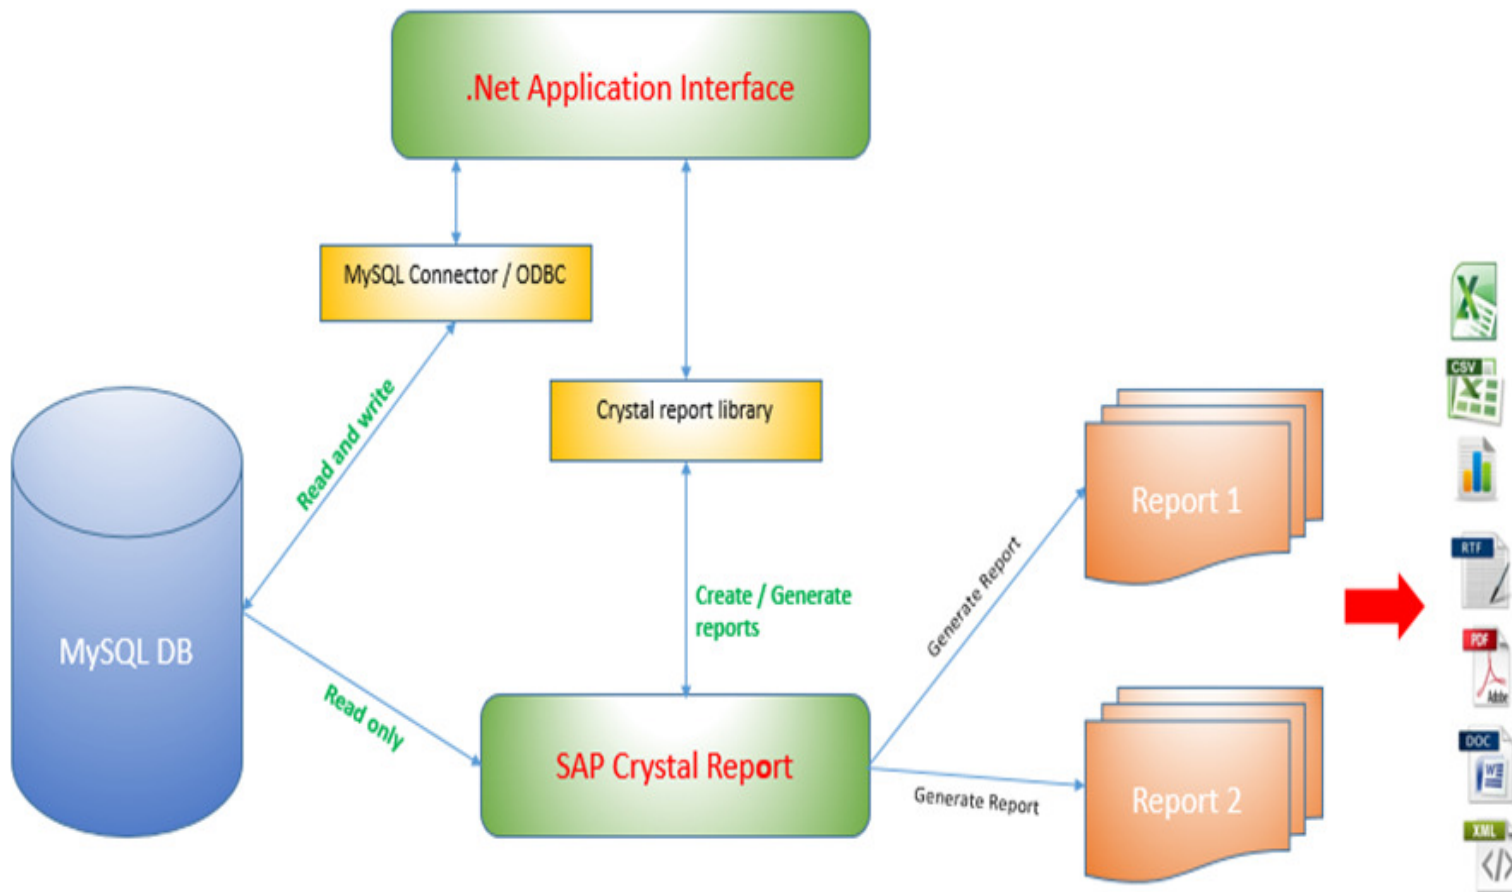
.Net Application Interface

MySQL Connector / ODBC

Crystal report library

Read and write

MySQL DB

Read only

Create / Generate reports

SAP Crystal Report

Generate Report

Generate Report

Report 1

Report 2

CSV

RTF

PDF

Adobe

DOC

XML